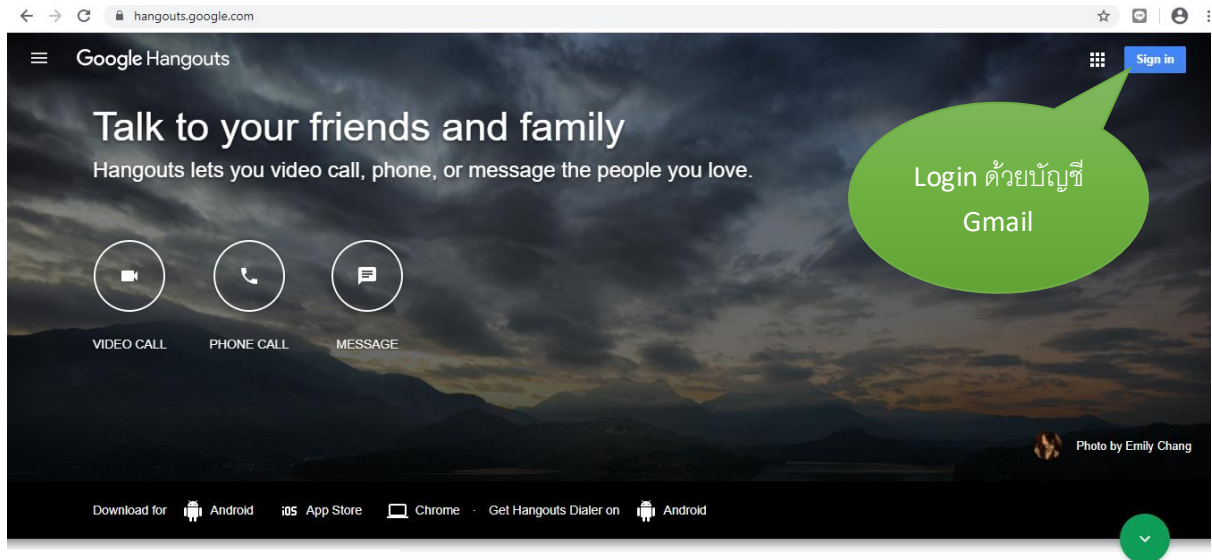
hangouts.google.com

Google Hangouts

Sign in

Talk to your friends and family

Hangouts lets you video call, phone, or message the people you love.

Login ด้วยบัญชี Gmail

VIDEO CALL

PHONE CALL

MESSAGE

Photo by Emily Chang

Download for Android iOS App Store Chrome · Get Hangouts Dialer on Android